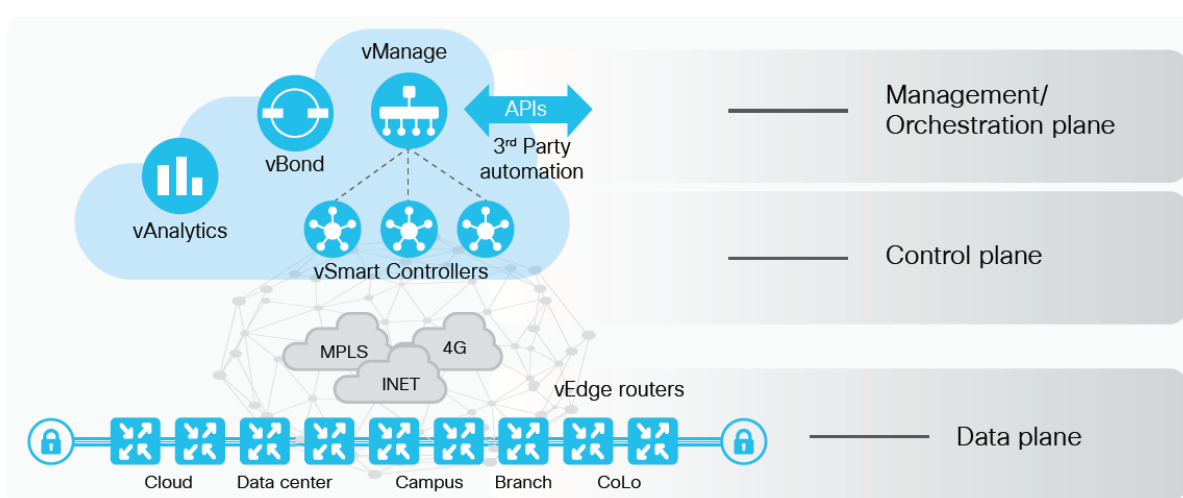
vManage

vBond

vAnalytics

APIs

3rd Party automation

vSmart Controllers

Management/ Orchestration plane

Control plane

MPLS

4G

INET

vEdge routers

Data plane

Cloud

Data center

Campus

Branch

CoLo